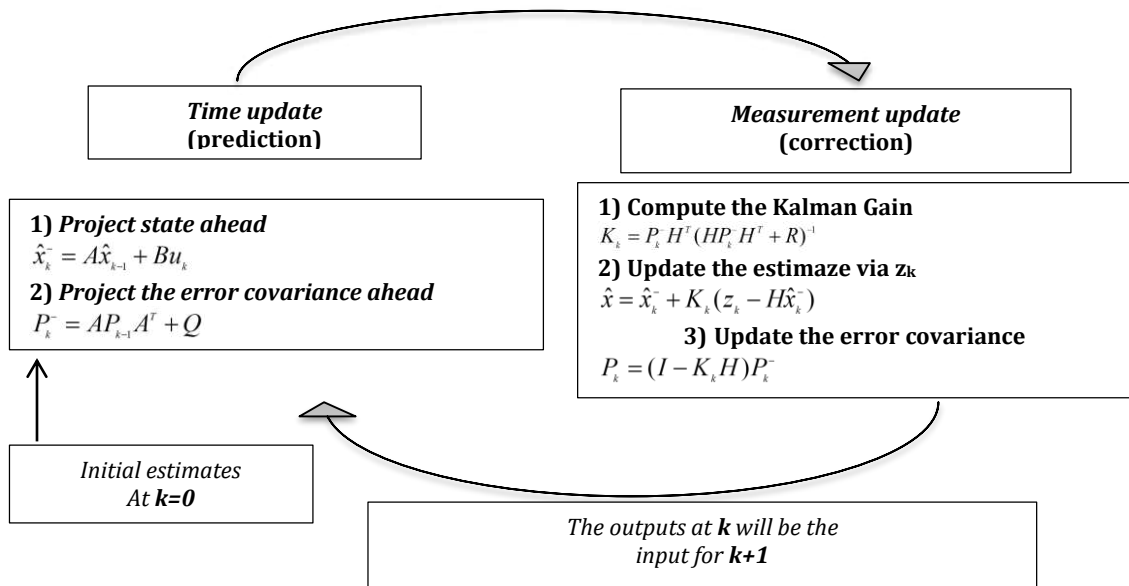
Time update
(prediction)

Measurement update
(correction)

1) Project state ahead
$\hat{x}_k^- = A\hat{x}_{k-1} + Bu_k$
2) Project the error covariance ahead
$P_k^- = AP_{k-1}A^T + Q$

1) Compute the Kalman Gain
$K_k = P_k^- H^T (HP_k^- H^T + R)^{-1}$
2) Update the estimaze via $z_k$
$\hat{x} = \hat{x}_k^- + K_k(z_k - H\hat{x}_k^-)$
3) Update the error covariance
$P_k = (I - K_k H)P_k^-$

Initial estimates
At k=0

The outputs at k will be the input for k+1